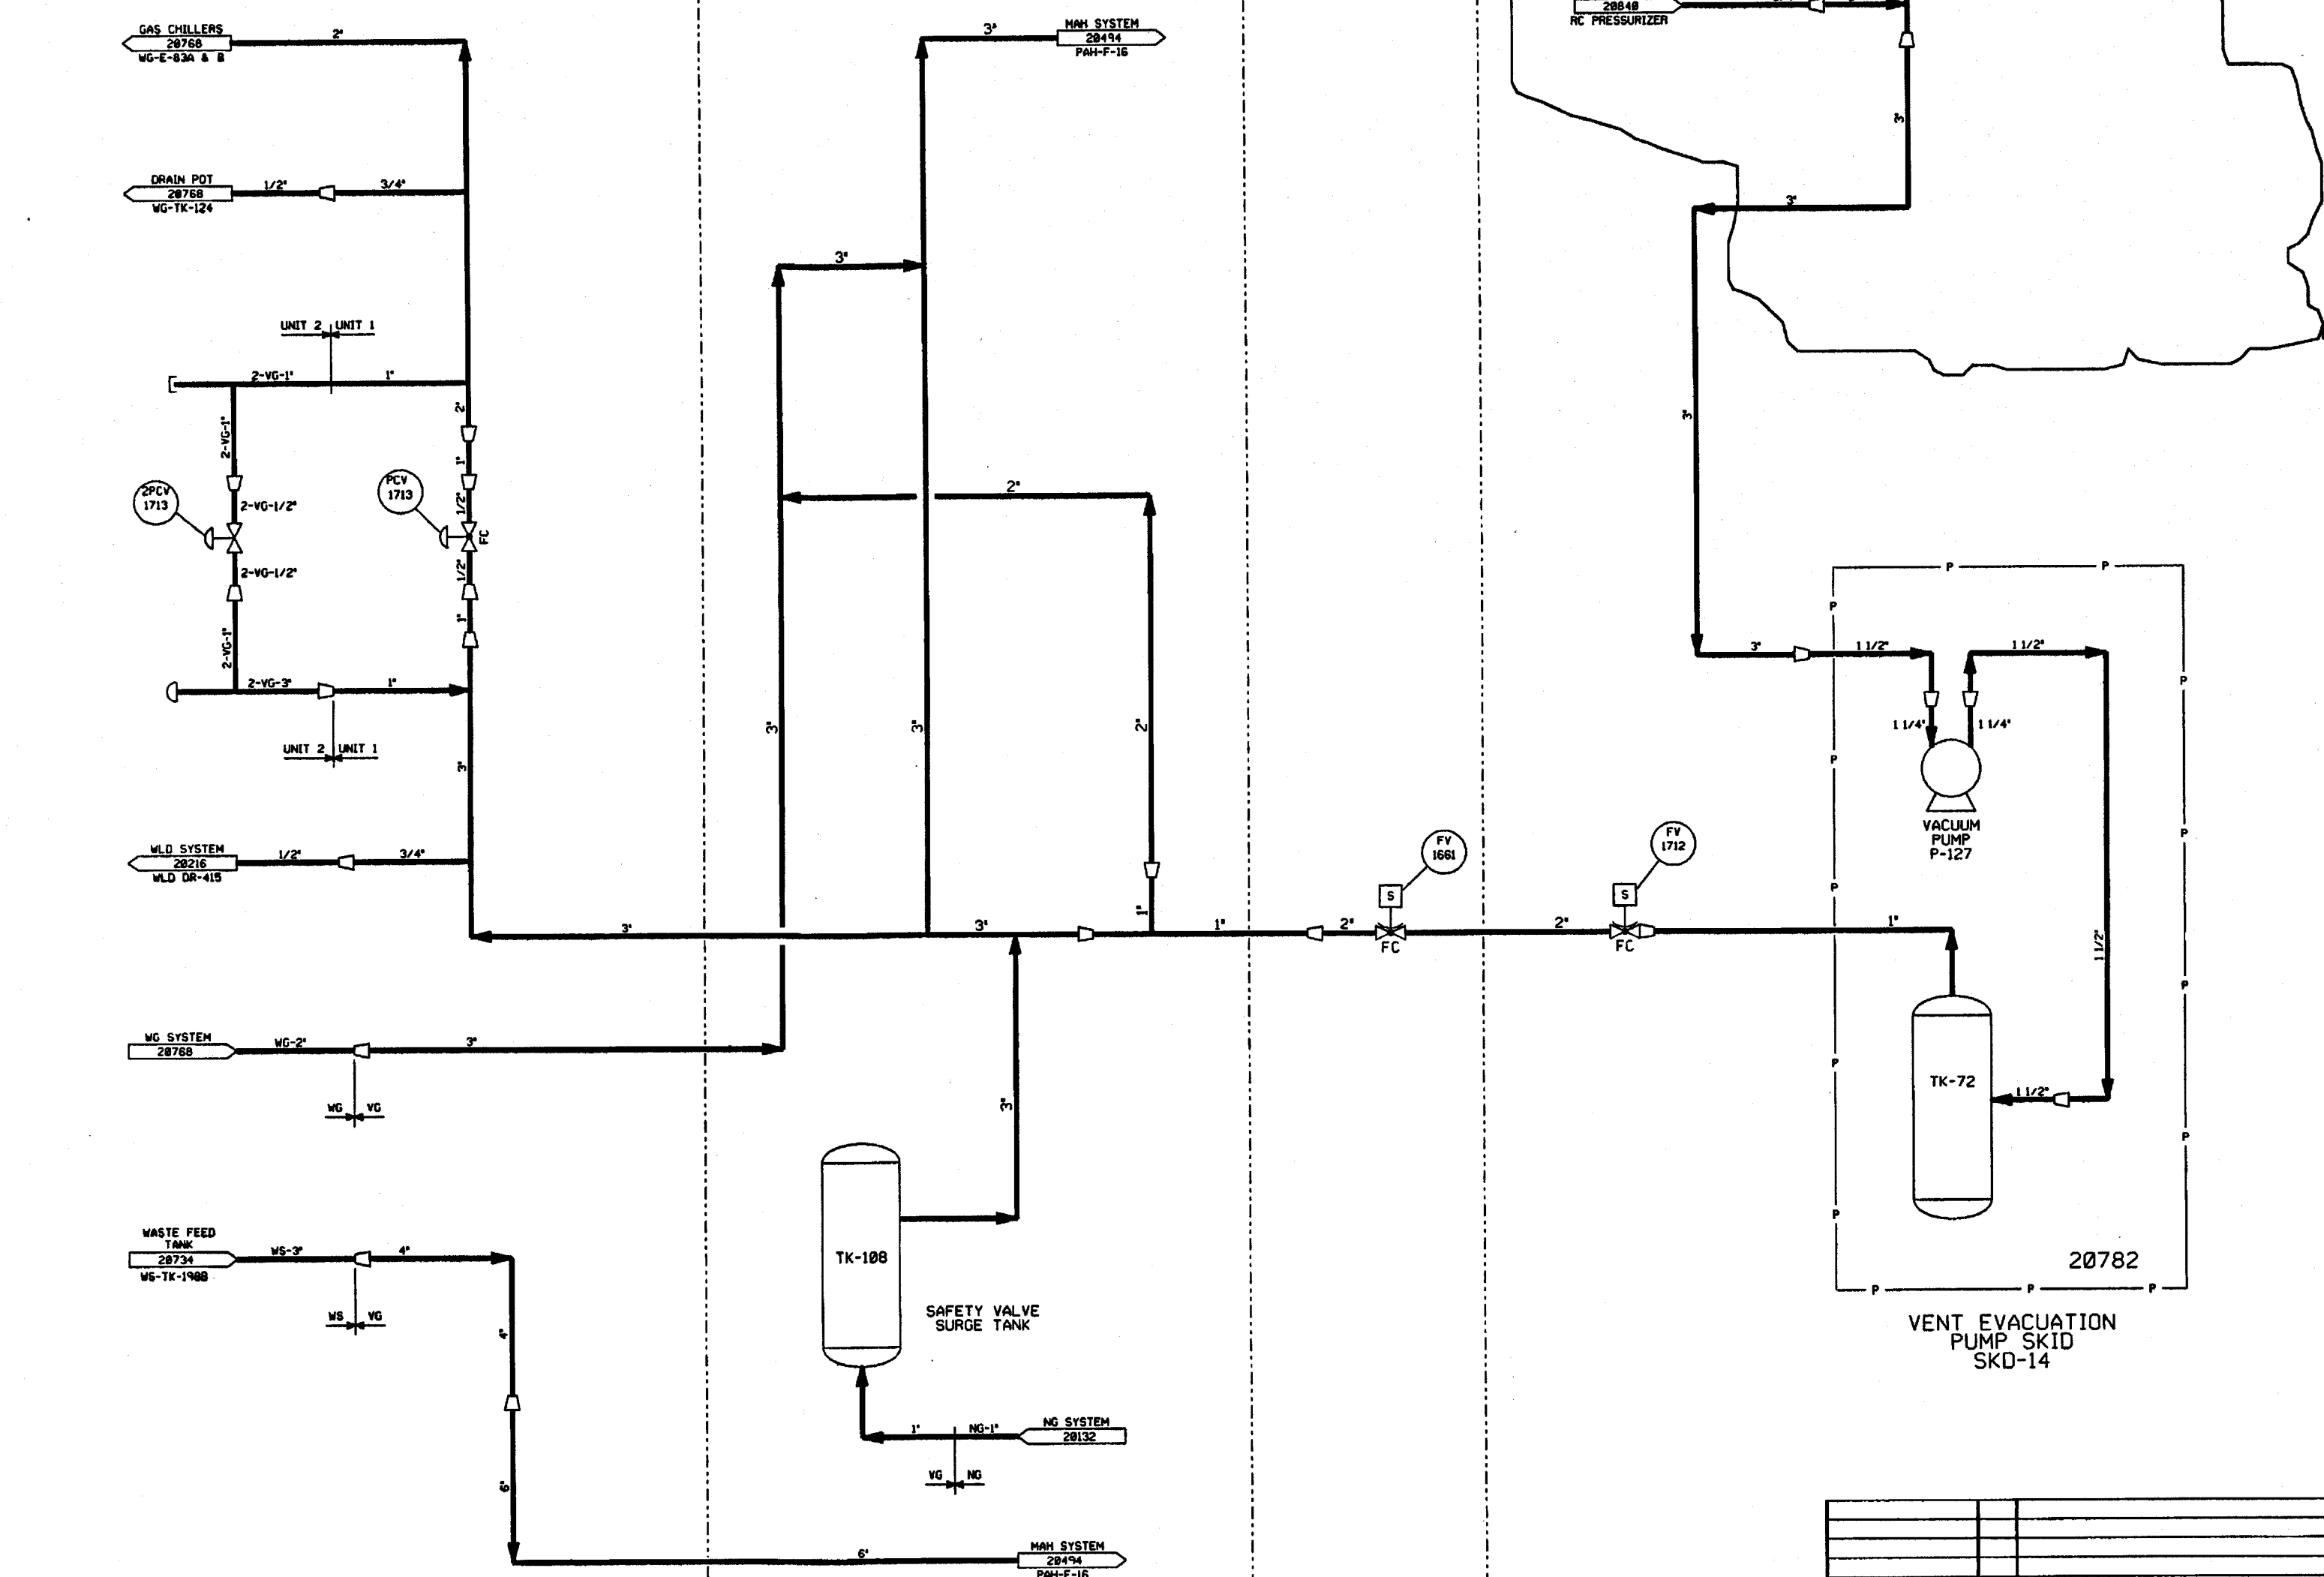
GAS CHILLERS
20768
WG-E-83A & B
2"

MAH SYSTEM
20494
PAH-F-16
3"

20840
RC PRESSURIZER

DRAIN POT
20768
WG-TK-124
1/2"
3/4"

3"
3"
3"

UNIT 2 | UNIT 1
2-VG-1"
1"
2"
2-VG-1"
1"
2PCV
1713
PCV
1713
2-VG-1/2"
1/2"
FC
2-VG-1/2"
1/2"
2"
2-VG-1"
1"
2-VG-3"
1"
UNIT 2 | UNIT 1
3"

3"
3"
2"
3"

WLD SYSTEM
20216
WLD DR-415
1/2"
3/4"

3"
3"
1"
1"
2"
2"
1"
FV
1661
S
FC
FV
1712
S
FC

P
P
P
P
3"
1 1/2"
1 1/2"
1 1/4"
1 1/4"
VACUUM
PUMP
P-127
P
P
P
P
P
P
1 1/2"
P
TK-72
1 1/2"
P
P
20782
P
P
P

VENT EVACUATION
PUMP SKID
SKD-14

WG SYSTEM
20768
WG-2"
3"
WG | VG

3"
TK-108
SAFETY VALVE
SURGE TANK

WASTE FEED
TANK
20734
WS-TK-1988
WS-3"
4"
WS | VG
4"
6"

1"
NG-1"
NG SYSTEM
20132
VG | NG

6"
MAH SYSTEM
20494
PAH-F-16